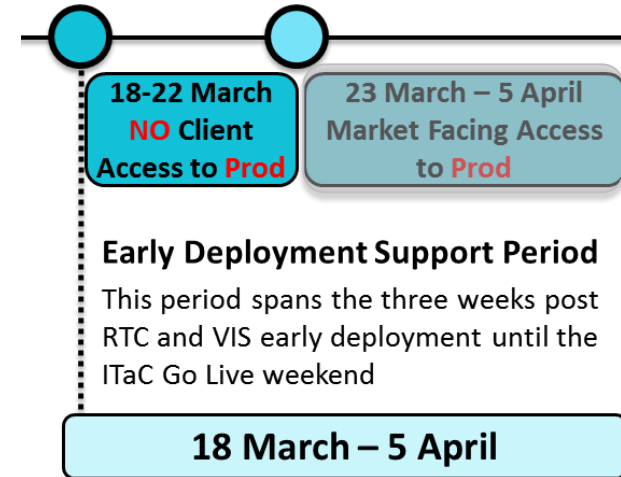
18-22 March NO Client Access to Prod

23 March – 5 April Market Facing Access to Prod

Early Deployment Support Period

This period spans the three weeks post RTC and VIS early deployment until the ITaC Go Live weekend

18 March – 5 April